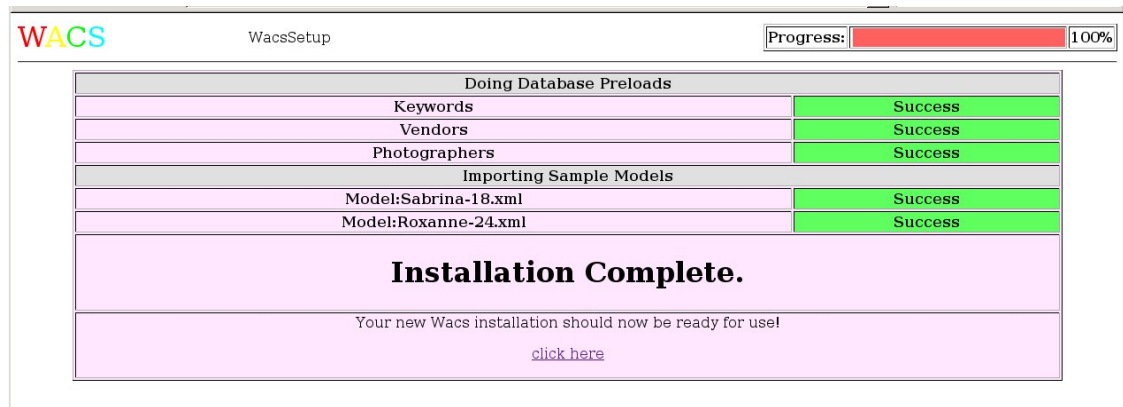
WACS WacsSetup Progress: 100%

| Doing Database Preloads | |
|---|---|
| Keywords | Success |
| Vendors | Success |
| Photographers | Success |
| Importing Sample Models | |
| Model:Sabrina-18.xml | Success |
| Model:Roxanne-24.xml | Success |

Installation Complete.

Your new Wacs installation should now be ready for use!

click here